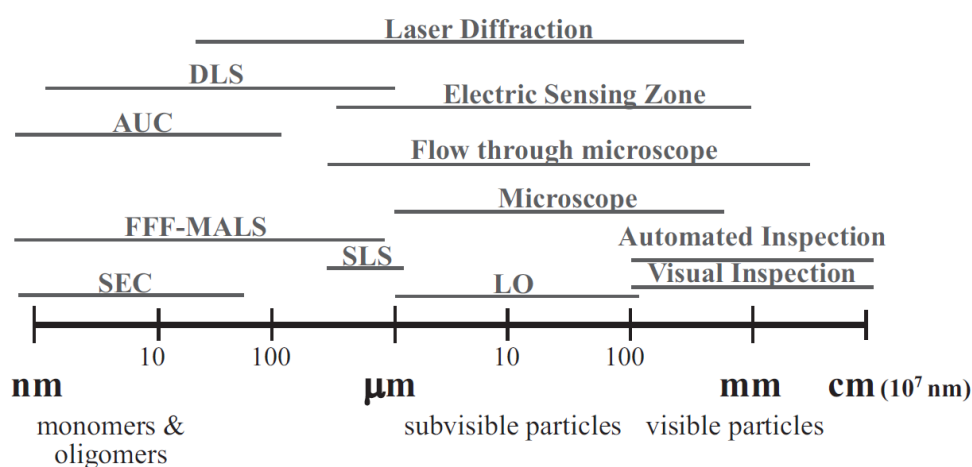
Laser Diffraction

DLS

Electric Sensing Zone

AUC

Flow through microscope

Microscope

FFF-MALS

Automated Inspection

SLS

Visual Inspection

SEC

LO

10 100 10 100

nm μm mm cm (10$^7$ nm)

monomers & oligomers

subvisible particles

visible particles